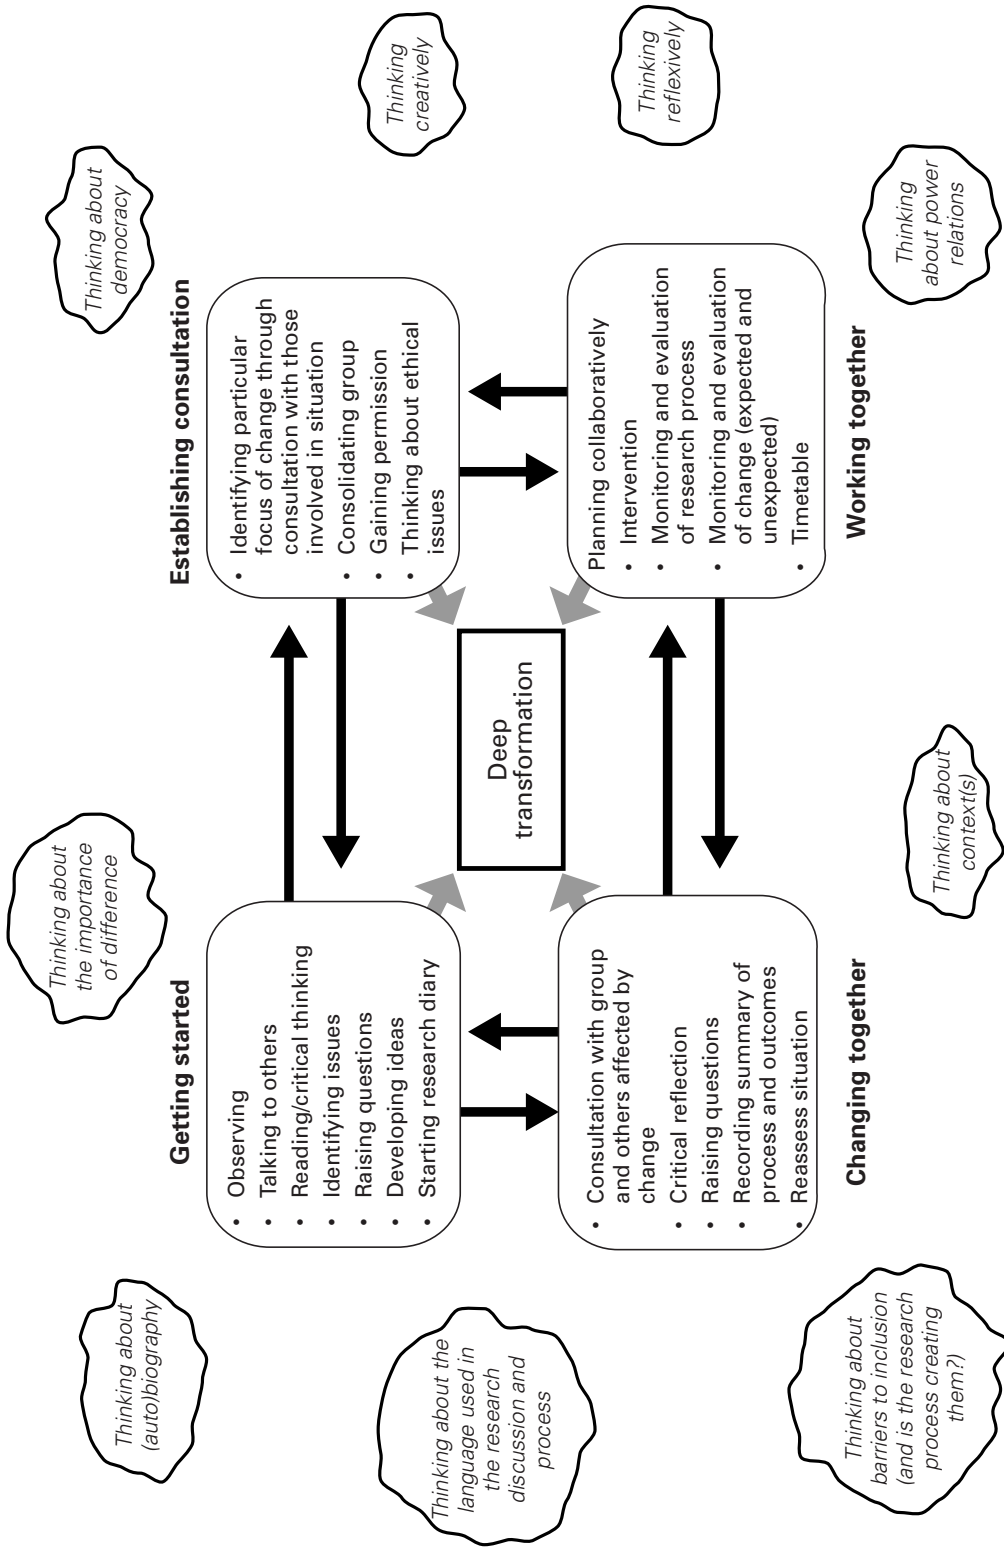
Getting started

- Observing
- Talking to others
- Reading/critical thinking
- Identifying issues
- Raising questions
- Developing ideas
- Starting research diary

Establishing consultation

- Identifying particular focus of change through consultation with those involved in situation
- Consolidating group
- Gaining permission
- Thinking about ethical issues

Deep transformation

Changing together

- Consultation with group and others affected by change
- Critical reflection
- Raising questions
- Recording summary of process and outcomes
- Reassess situation

Working together

Planning collaboratively
- Intervention
- Monitoring and evaluation of research process
- Monitoring and evaluation of change (expected and unexpected)
- Timetable

Thinking about (auto)biography

Thinking about the importance of difference

Thinking about democracy

Thinking creatively

Thinking reflexively

Thinking about power relations

Thinking about context(s)

Thinking about the language used in the research discussion and process

Thinking about barriers to inclusion (and is the research process creating them?)